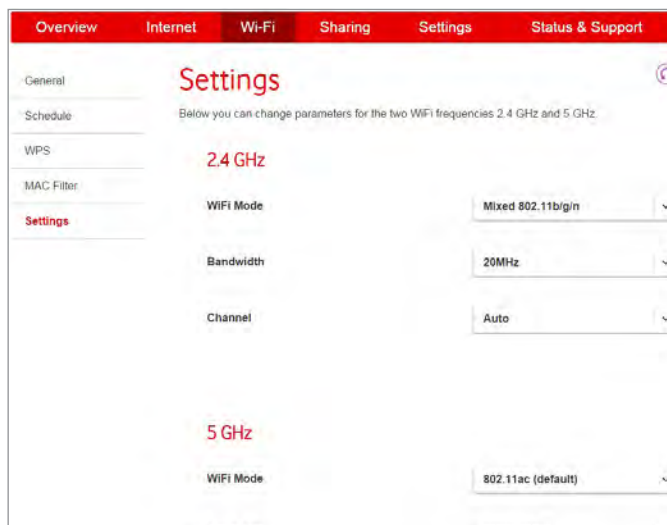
Overview Internet Wi-Fi Sharing Settings Status & Support

General
Schedule
WPS
MAC Filter
Settings

Settings

Below you can change parameters for the two WiFi frequencies 2.4 GHz and 5 GHz.

2.4 GHz

WiFi Mode
Mixed 802.11b/g/n

Bandwidth
20MHz

Channel
Auto

5 GHz

WiFi Mode
802.11ac (default)